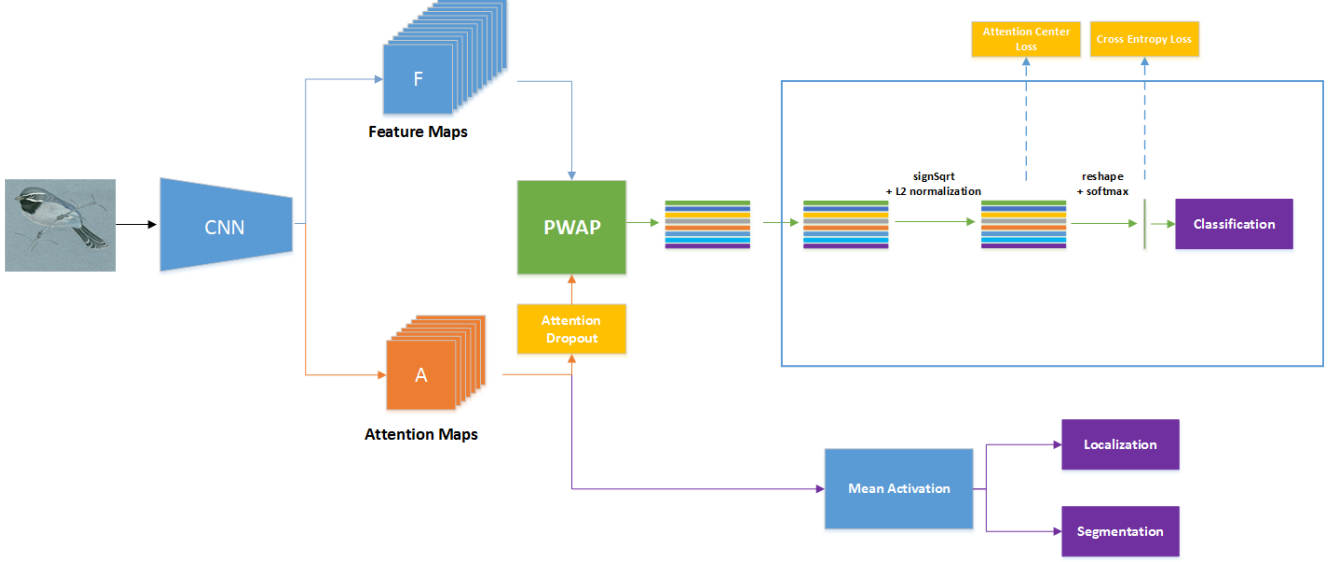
Attention Center Loss

Cross Entropy Loss

F

Feature Maps

CNN

PWAP

signSqrt
+ L2 normalization

reshape
+ softmax

Classification

Attention Dropout

A

Attention Maps

Localization

Mean Activation

Segmentation